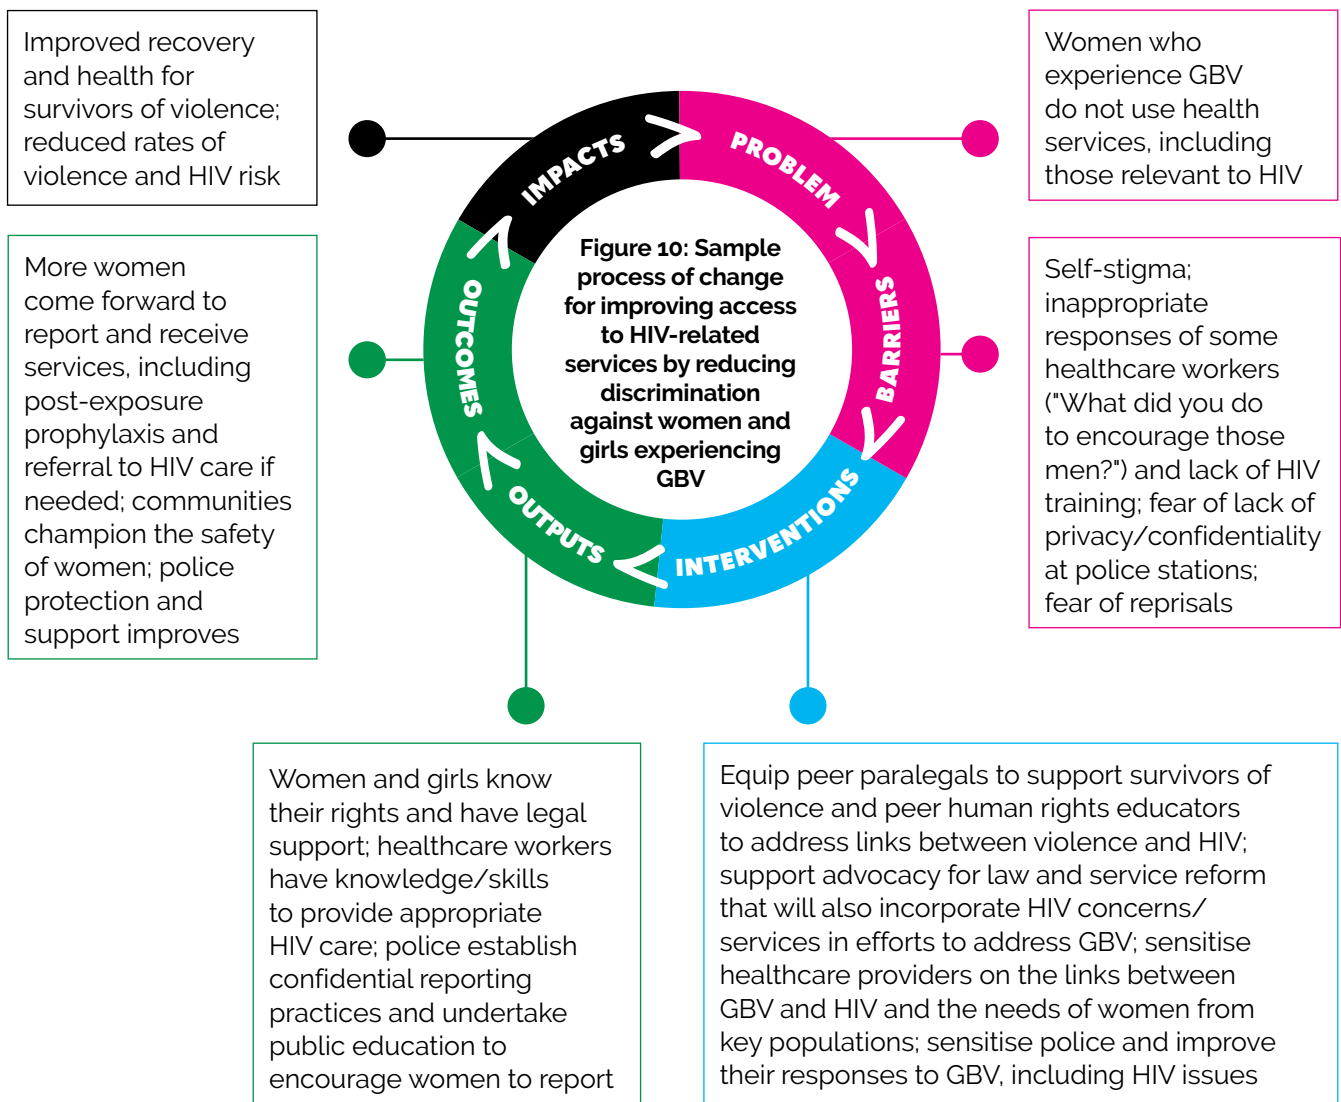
Improved recovery and health for survivors of violence; reduced rates of violence and HIV risk

Women who experience GBV do not use health services, including those relevant to HIV

IMPACTS

PROBLEM

BARRIERS

INTERVENTIONS

OUTPUTS

OUTCOMES

Figure 10: Sample process of change for improving access to HIV-related services by reducing discrimination against women and girls experiencing GBV

More women come forward to report and receive services, including post-exposure prophylaxis and referral to HIV care if needed; communities champion the safety of women; police protection and support improves

Self-stigma; inappropriate responses of some healthcare workers ("What did you do to encourage those men?") and lack of HIV training; fear of lack of privacy/confidentiality at police stations; fear of reprisals

Women and girls know their rights and have legal support; healthcare workers have knowledge/skills to provide appropriate HIV care; police establish confidential reporting practices and undertake public education to encourage women to report

Equip peer paralegals to support survivors of violence and peer human rights educators to address links between violence and HIV; support advocacy for law and service reform that will also incorporate HIV concerns/ services in efforts to address GBV; sensitise healthcare providers on the links between GBV and HIV and the needs of women from key populations; sensitise police and improve their responses to GBV, including HIV issues